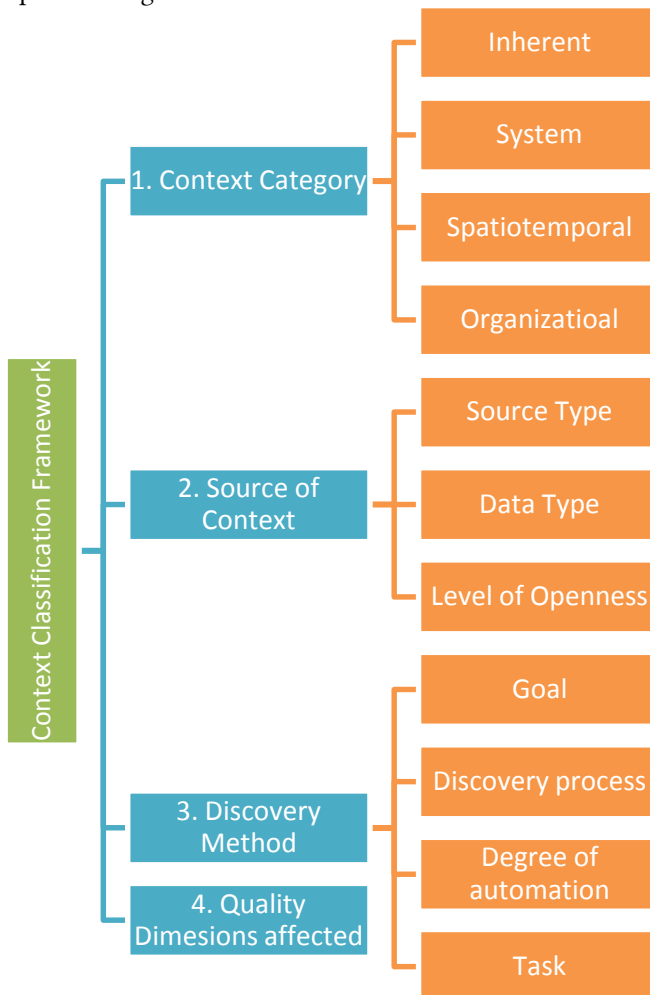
Context Classification Framework

1. Context Category

Inherent

System

Spatiotemporal

Organizatioal

2. Source of Context

Source Type

Data Type

Level of Openness

3. Discovery Method

Goal

Discovery process

Degree of automation

Task

4. Quality Dimesions affected